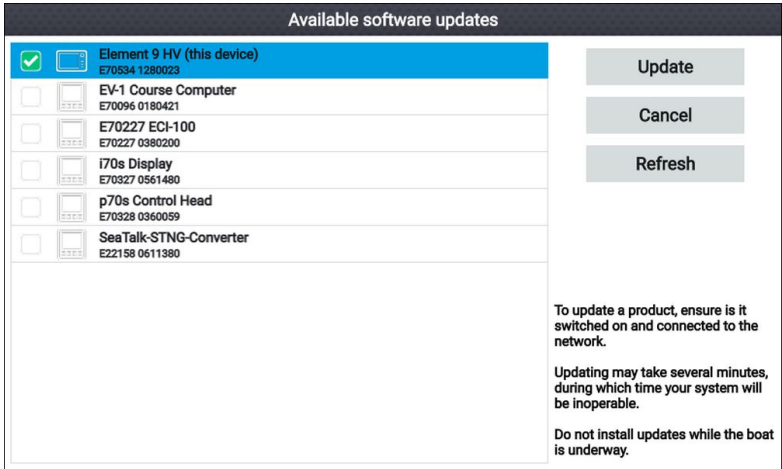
Available software updates

Element 9 HV (this device)
E70534 1280023

EV-1 Course Computer
E70096 0180421

E70227 ECI-100
E70227 0380200

i70s Display
E70327 0561480

p70s Control Head
E70328 0360059

SeaTalk-STNG-Converter
E22158 0611380

Update

Cancel

Refresh

To update a product, ensure is it switched on and connected to the network.

Updating may take several minutes, during which time your system will be inoperable.

Do not install updates while the boat is underway.